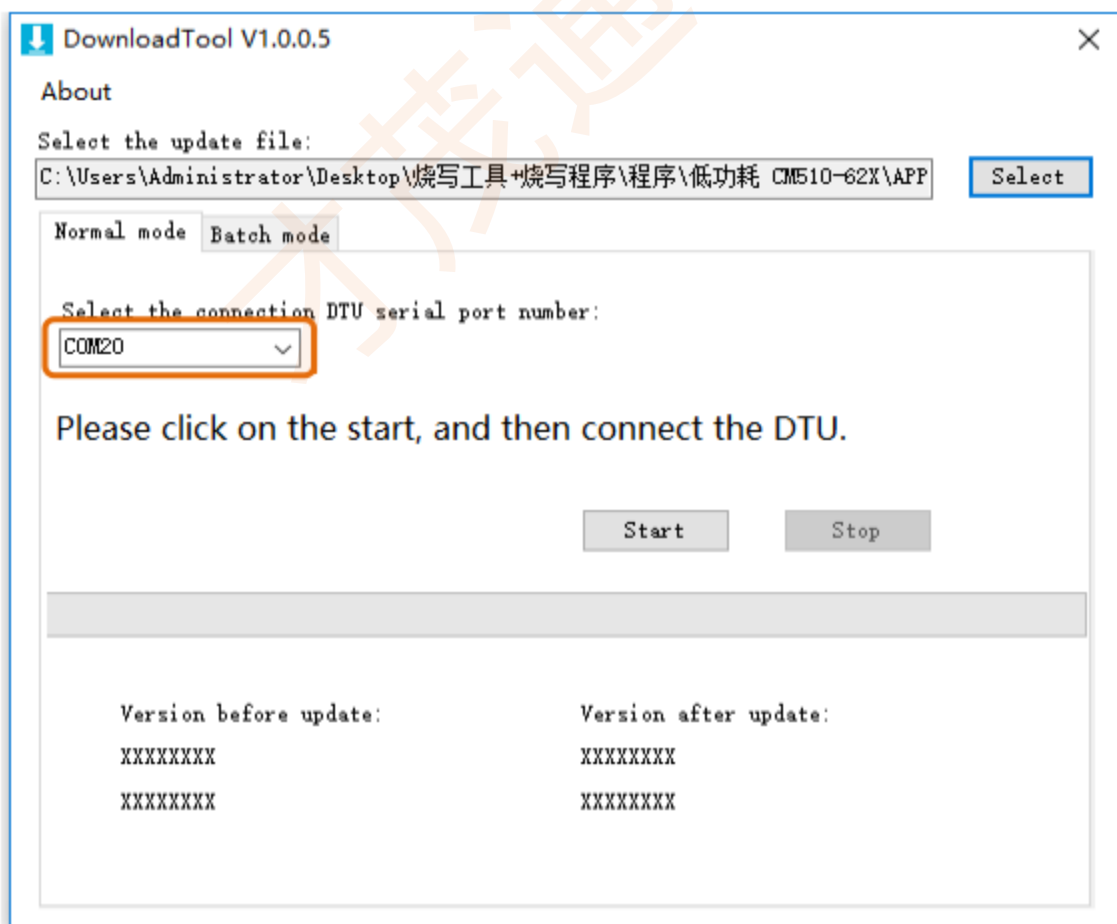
DownloadTool V1.0.0.5

About

Select the update file:

C:\Users\Administrator\Desktop\烧写工具+烧写程序\程序\低功耗 CM510-62X\APP

Select

Normal mode

Batch mode

Select the connection DTU serial port number:

COM20

Please click on the start, and then connect the DTU.

Start

Stop

Version before update:

XXXXXXXX

XXXXXXXX

Version after update:

XXXXXXXX

XXXXXXXX